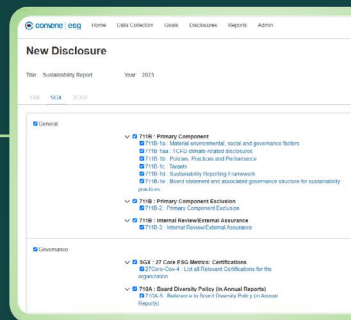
conene | esg Home Data Collection Goals Disclosures Reports Admin

New Disclosure

Title Sustainability Report Year 2023

GRI SGX TCFD

General

711R : Primary Component
711B-1a : Material environmental, social and governance factors
711B-1aa : TCFD climate related disclosures
711B-1b : Policies, Practices and Performance
711B-1c : Targets
711B-1d : Sustainability Reporting Framework
711B-1e : Board statement and associated governance structure for sustainability practices

711R : Primary Component Exclusion
711B-2 : Primary Component Exclusion

711R : Internal Review/External Assurance
711B-3 : Internal Review/External Assurance

Governance

SGX : 27 Core ESG Metrics: Certifications
27Core-Gov-4 : List of Relevant Certifications for the organization

710A : Board Diversity Policy (in Annual Reports)
710A-5 : Reference to Board Diversity Policy (in Annual Reports)